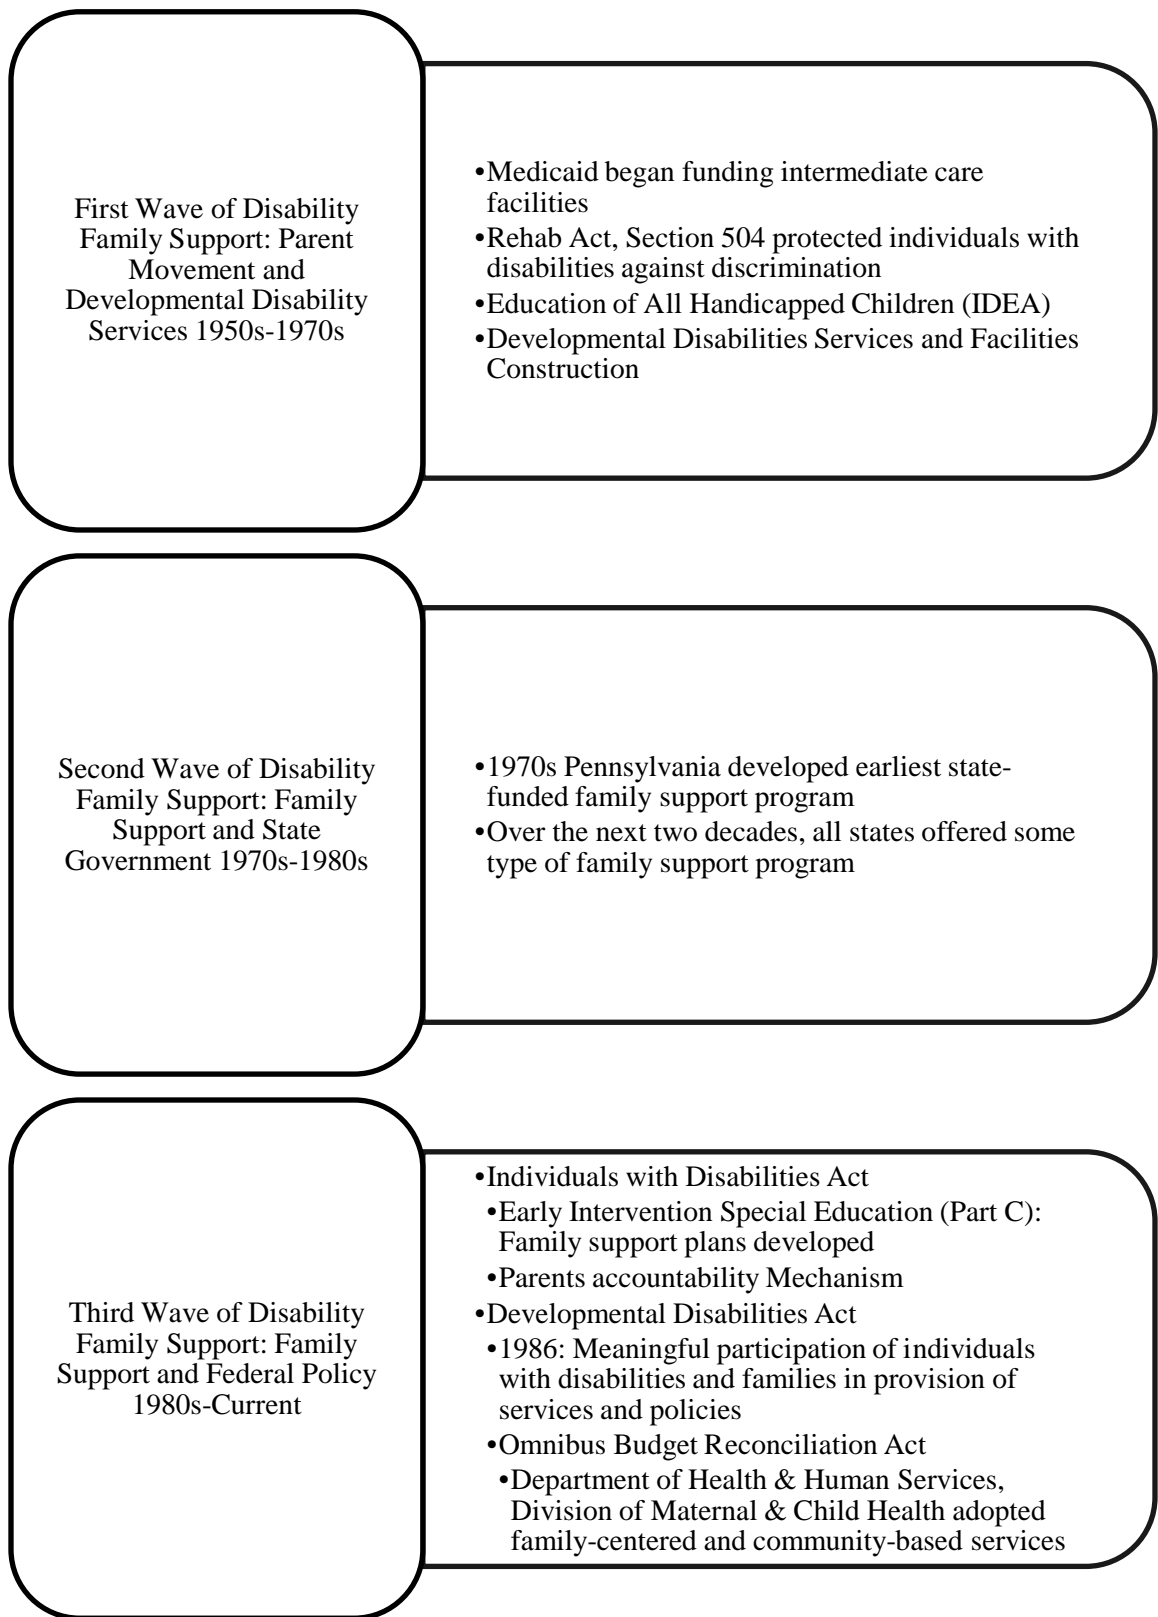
First Wave of Disability Family Support: Parent Movement and Developmental Disability Services 1950s-1970s

•Medicaid began funding intermediate care facilities
•Rehab Act, Section 504 protected individuals with disabilities against discrimination
•Education of All Handicapped Children (IDEA)
•Developmental Disabilities Services and Facilities Construction

Second Wave of Disability Family Support: Family Support and State Government 1970s-1980s

•1970s Pennsylvania developed earliest state-funded family support program
•Over the next two decades, all states offered some type of family support program

Third Wave of Disability Family Support: Family Support and Federal Policy 1980s-Current

•Individuals with Disabilities Act
•Early Intervention Special Education (Part C): Family support plans developed
•Parents accountability Mechanism
•Developmental Disabilities Act
•1986: Meaningful participation of individuals with disabilities and families in provision of services and policies
•Omnibus Budget Reconciliation Act
•Department of Health & Human Services, Division of Maternal & Child Health adopted family-centered and community-based services